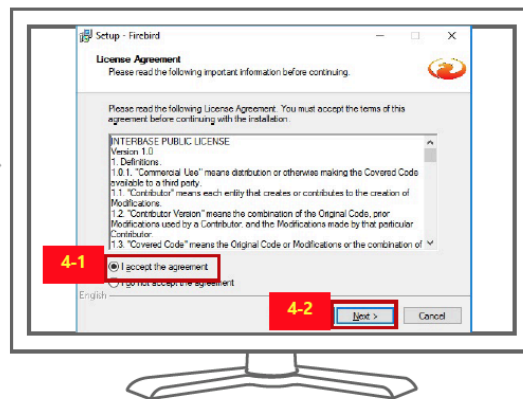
Setup - Firebird

License Agreement
Please read the following important information before continuing.

Please read the following License Agreement. You must accept the terms of this agreement before continuing with the installation.

INTERBASE PUBLIC LICENSE
Version 1.0
1. Definitions.
1.0.1. "Commercial Use" means distribution or otherwise making the Covered Code available to a third party.
1.1. "Contributor" means each entity that creates or contributes to the creation of Modifications.
1.2. "Contributor Version" means the combination of the Original Code, prior Modifications used by a Contributor, and the Modifications made by that particular Contributor.
1.3. "Covered Code" means the Original Code or Modifications or the combination of

4-1
I accept the agreement
I do not accept the agreement

English

4-2
Next >
Cancel